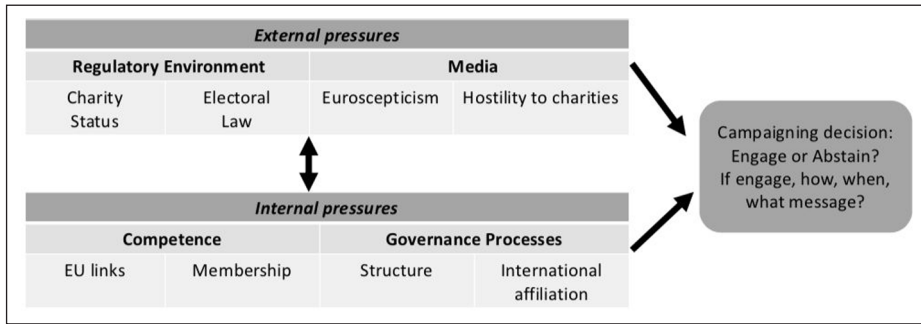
External pressures

| Regulatory Environment | | Media | |
|---|---|---|---|
| Charity Status | Electoral Law | Euroscepticism | Hostility to charities |

Internal pressures

| Competence | | Governance Processes | |
|---|---|---|---|
| EU links | Membership | Structure | International affiliation |

Campaigning decision: Engage or Abstain? If engage, how, when, what message?